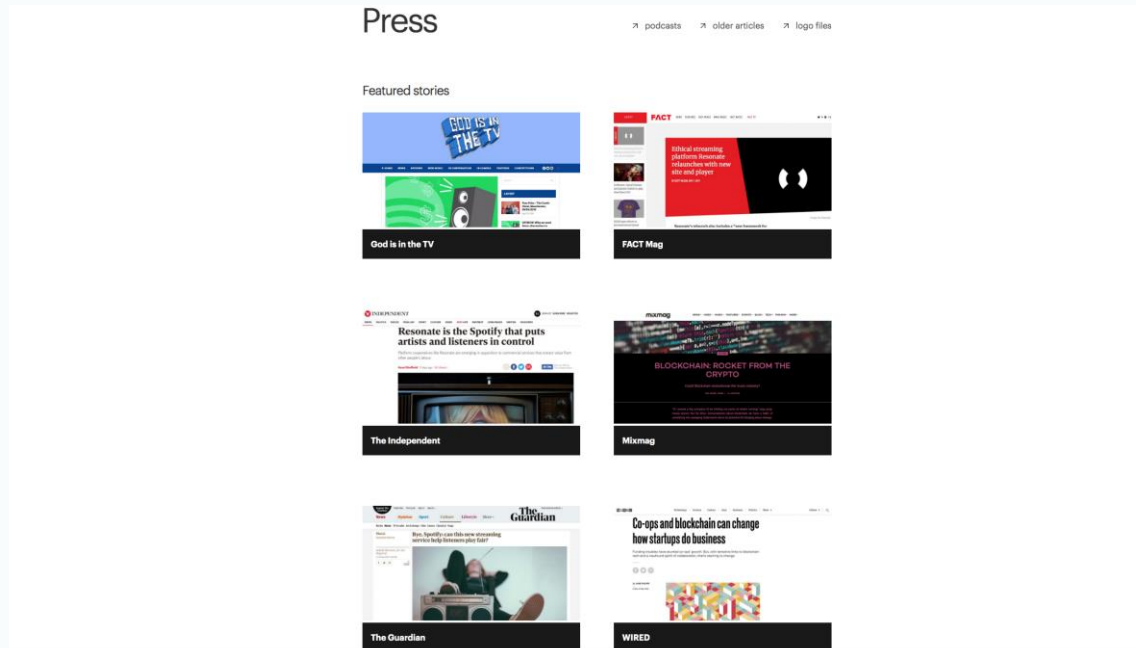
Press

↗ podcasts ↗ older articles ↗ logo files

Featured stories

GOD IS IN THE TV

God is in the TV

FACT

Ethical streaming platform Resonate relaunches with new site and player

FACT Mag

INDEPENDENT

Resonate is the Spotify that puts artists and listeners in control

The Independent

mixmag

BLOCKCHAIN: ROCKET FROM THE CRYPTO

Mixmag

The Guardian

Bye, Spotify: can this new streaming service help listeners play fair?

The Guardian

WIRED

Co-ops and blockchain can change how startups do business

WIRED